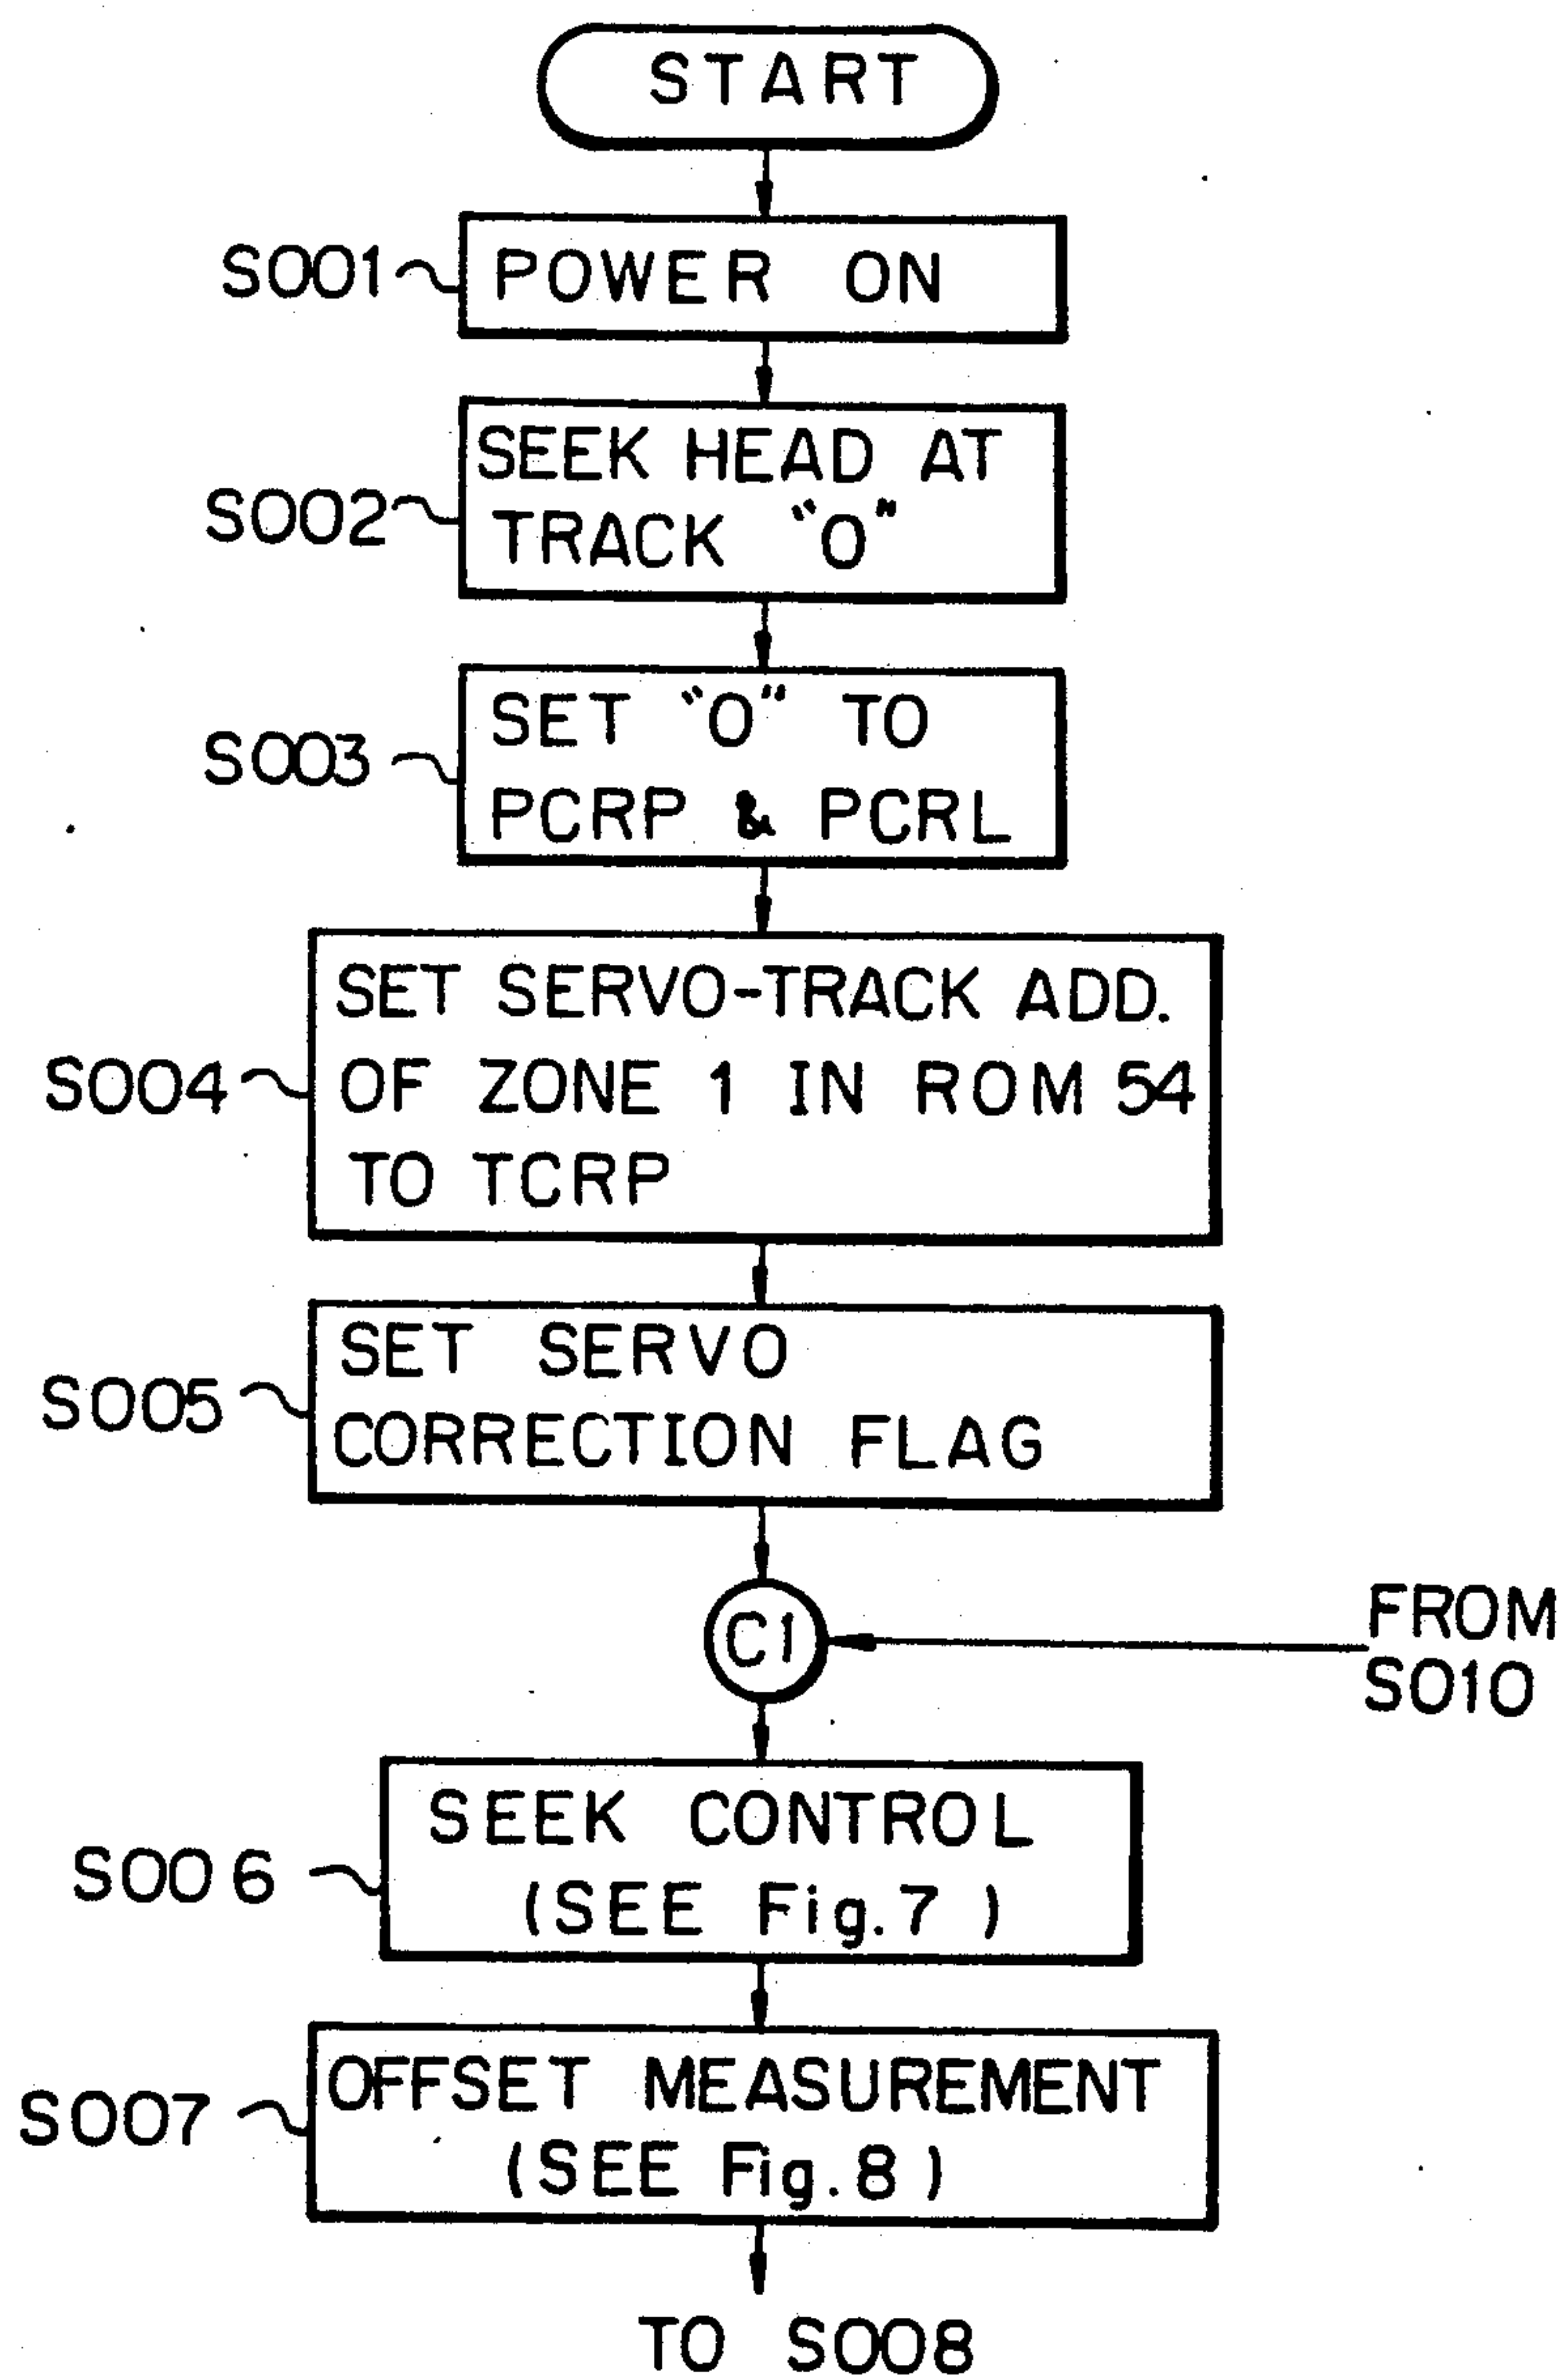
START

S001 POWER ON

S002 SEEK HEAD AT TRACK "0"

S003 SET "0" TO PCRP & PCRL

S004 SET SERVO-TRACK ADD. OF ZONE 1 IN ROM 54 TO TCRP

S005 SET SERVO CORRECTION FLAG

C1

FROM S010

S006 SEEK CONTROL (SEE Fig.7)

S007 OFFSET MEASUREMENT (SEE Fig.8)

TO S008